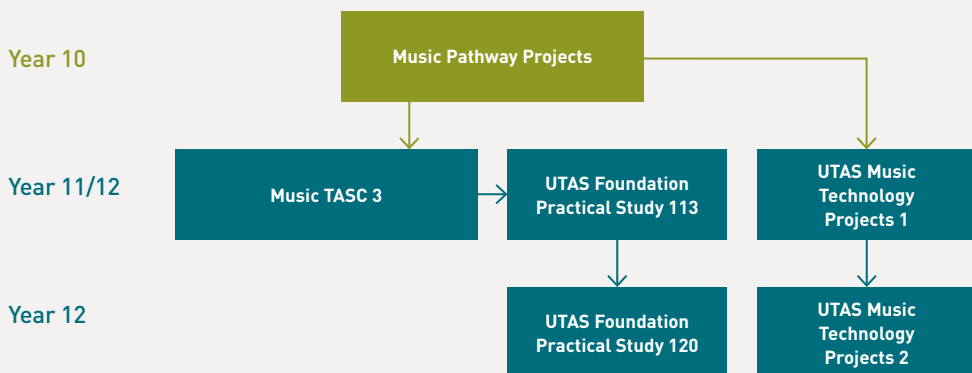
Year 10

Music Pathway Projects

Year 11/12

Music TASC 3

UTAS Foundation Practical Study 113

UTAS Music Technology Projects 1

Year 12

UTAS Foundation Practical Study 120

UTAS Music Technology Projects 2